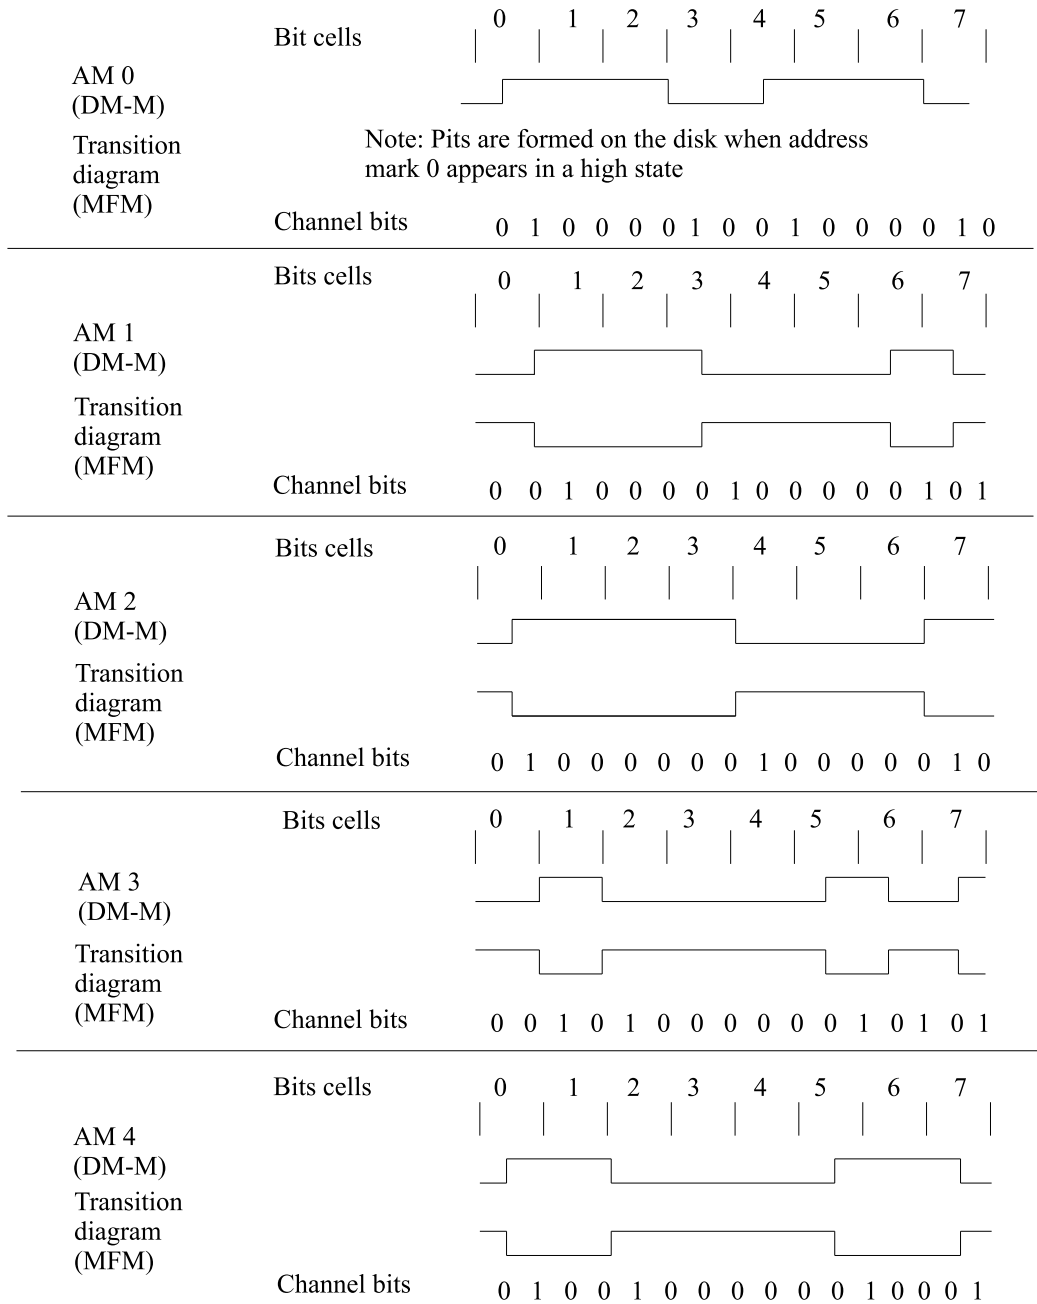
Bit cells
0 1 2 3 4 5 6 7
AM 0
(DM-M)
Transition diagram (MFM)
Note: Pits are formed on the disk when address mark 0 appears in a high state
Channel bits
0 1 0 0 0 0 1 0 0 1 0 0 0 0 1 0

Bits cells
0 1 2 3 4 5 6 7
AM 1
(DM-M)
Transition diagram (MFM)
Channel bits
0 0 1 0 0 0 0 1 0 0 0 0 0 1 0 1

Bits cells
0 1 2 3 4 5 6 7
AM 2
(DM-M)
Transition diagram (MFM)
Channel bits
0 1 0 0 0 0 0 0 1 0 0 0 0 0 1 0

Bits cells
0 1 2 3 4 5 6 7
AM 3
(DM-M)
Transition diagram (MFM)
Channel bits
0 0 1 0 1 0 0 0 0 0 0 1 0 1 0 1

Bits cells
0 1 2 3 4 5 6 7
AM 4
(DM-M)
Transition diagram (MFM)
Channel bits
0 1 0 0 1 0 0 0 0 0 0 1 0 0 0 1